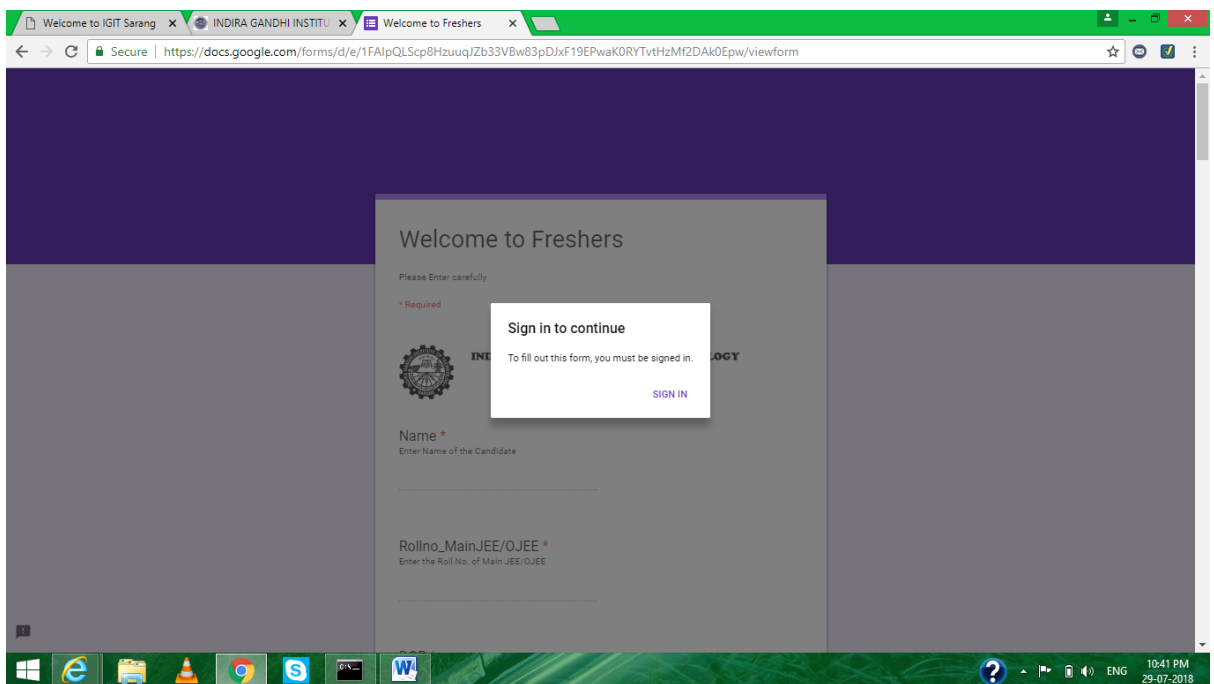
Welcome to IGIT Sarang ×
INDIRA GANDHI INSTITU ×
Welcome to Freshers ×

Secure | https://docs.google.com/forms/d/e/1FAIpQLScp8HzuuqJZb33VBw83pDJxF19EPwaK0RYTvtHzMf2DAk0Epw/viewform

Welcome to Freshers

Please Enter carefully

* Required

IND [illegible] LOGY

Sign in to continue

To fill out this form, you must be signed in.

SIGN IN

Name *
Enter Name of the Candidate

Rollno_MainJEE/OJEE *
Enter the Roll No. of Main JEE/OJEE

ENG
10:41 PM
29-07-2018